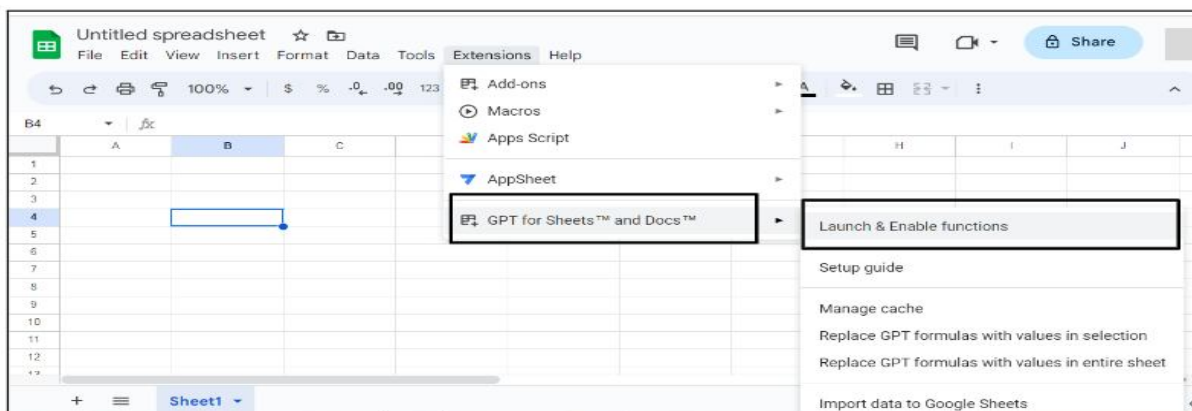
Untitled spreadsheet
File Edit View Insert Format Data Tools Extensions Help
Share
100%
$ % .0 .00 123
B4
fx
A B C H I J
1
2
3
4
5
6
7
8
9
10
11
12
Add-ons
Macros
Apps Script
AppSheet
GPT for Sheets™ and Docs™
Launch & Enable functions
Setup guide
Manage cache
Replace GPT formulas with values in selection
Replace GPT formulas with values in entire sheet
Import data to Google Sheets
+
Sheet1